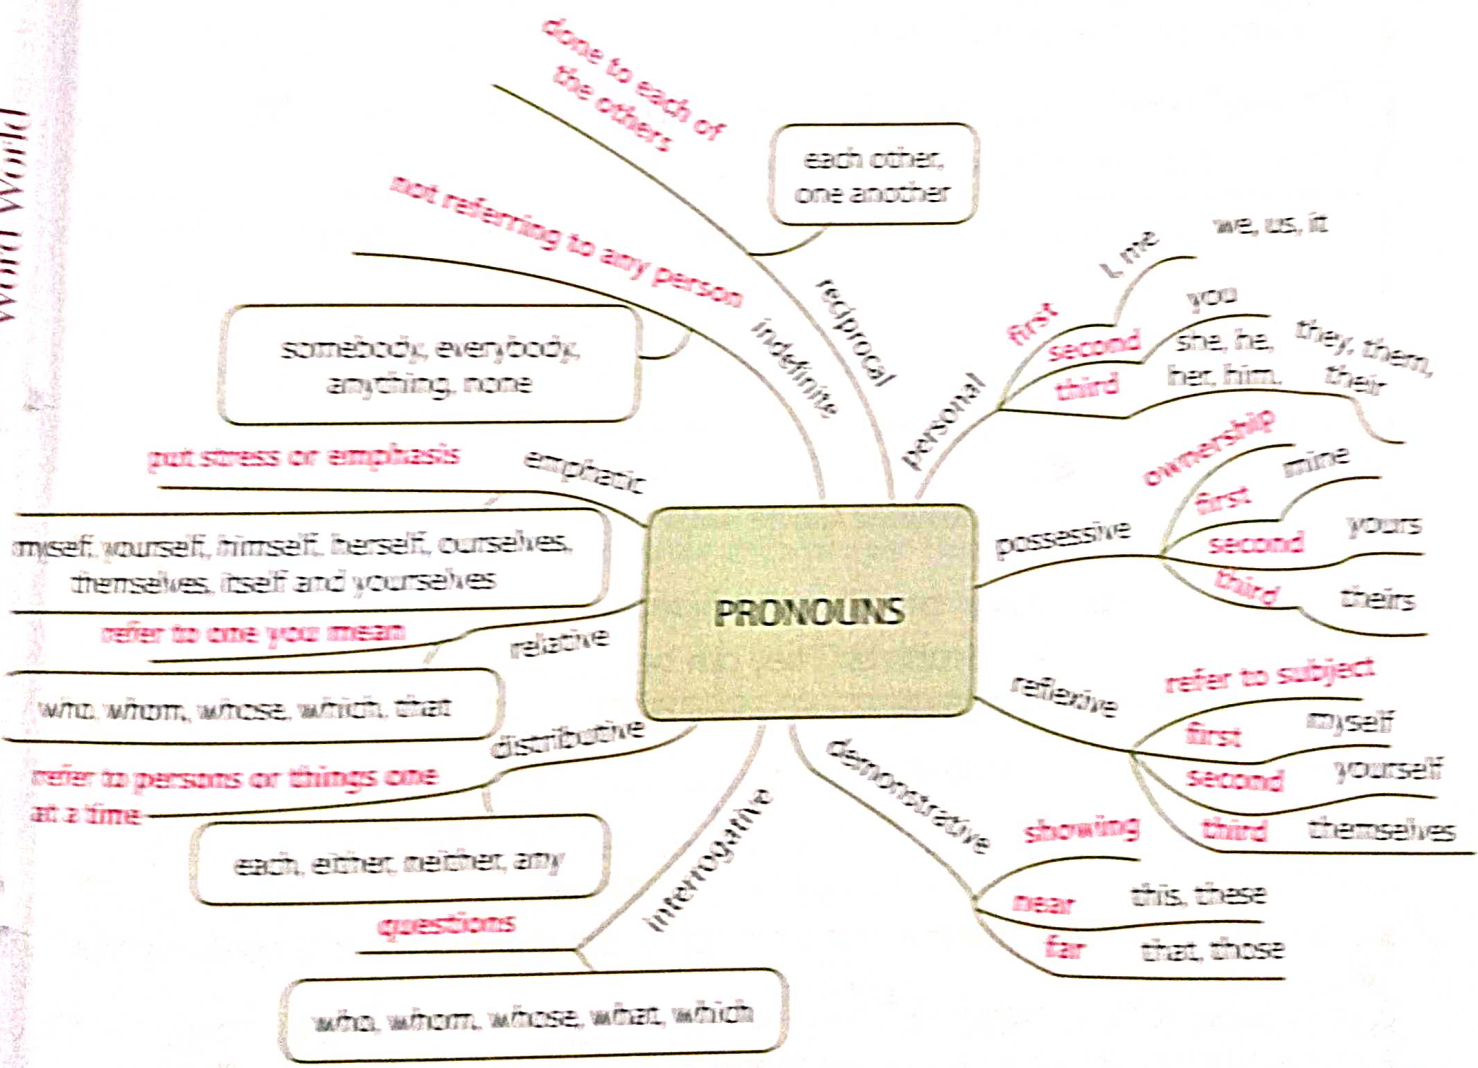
Word World

PRONOUNS

reciprocal
done to each of the others
each other, one another

indefinite
not referring to any person
somebody, everybody, anything, none

emphatic
put stress or emphasis
myself, yourself, himself, herself, ourselves, themselves, itself and yourselves

relative
refer to one you mean
who, whom, whose, which, that

distributive
refer to persons or things one at a time
each, either, neither, any

interrogative
questions
who, whom, whose, what, which

personal
first
I, me
we, us, it
second
you
third
she, he, her, him,
they, them, their

possessive
ownership
first
mine
second
yours
third
theirs

reflexive
refer to subject
first
myself
second
yourself
third
themselves

demonstrative
showing
near
this, these
far
that, those